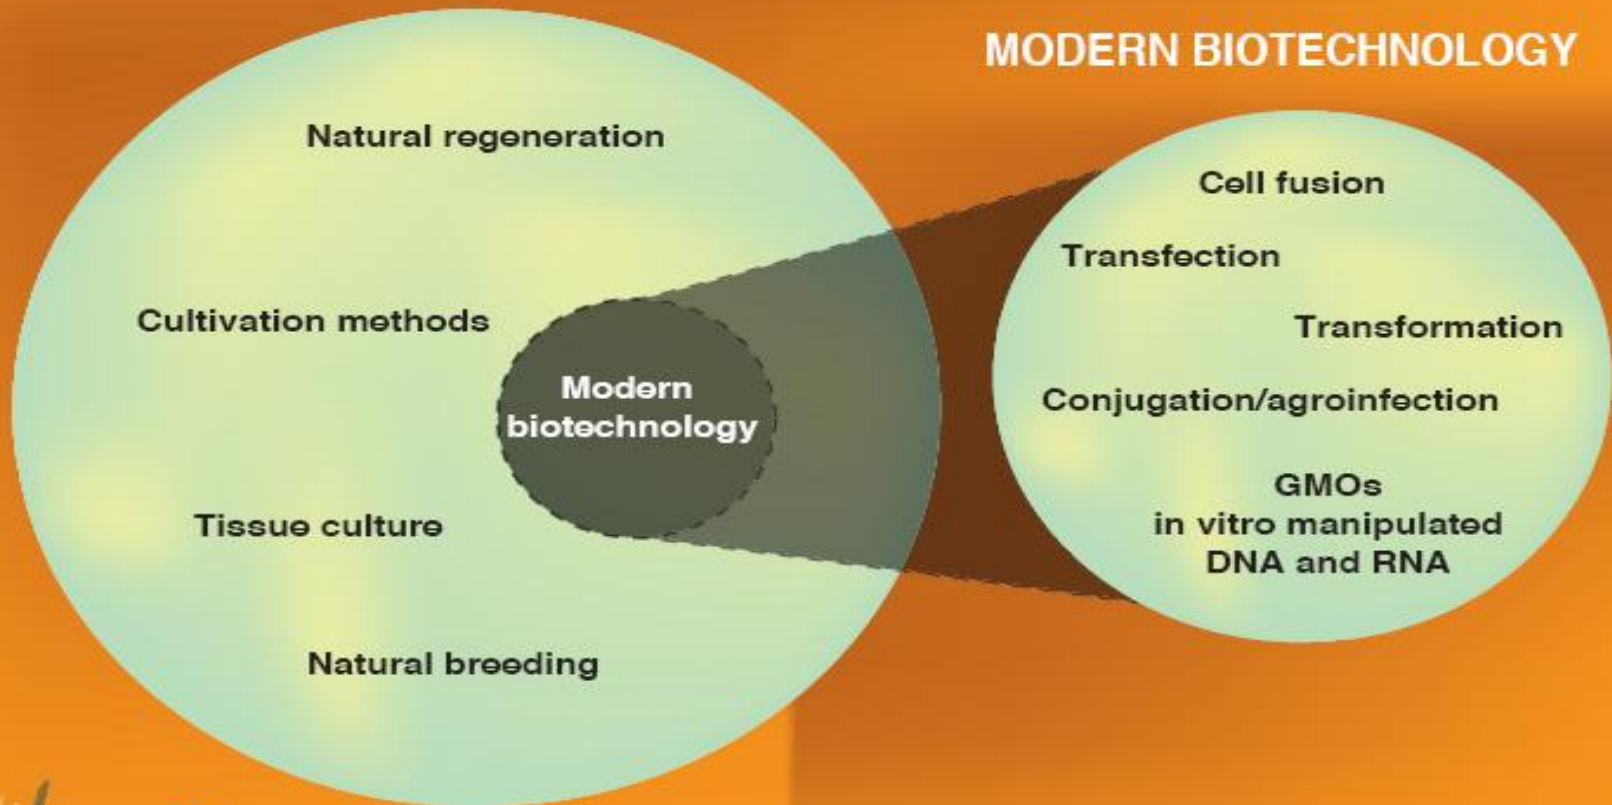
MODERN BIOTECHNOLOGY

Natural regeneration

Cultivation methods

Modern biotechnology

Tissue culture

Natural breeding

Cell fusion

Transfection

Transformation

Conjugation/agroinfection

GMOs
in vitro manipulated
DNA and RNA